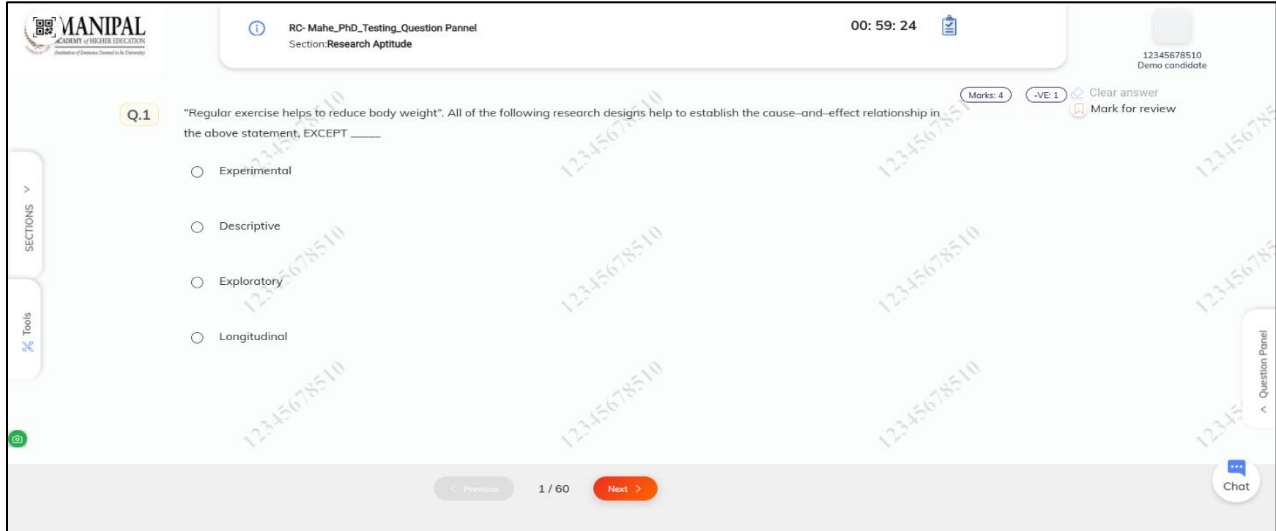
MANIPAL
ACADEMY of HIGHER EDUCATION
(Institution of Eminence Deemed to be University)

RC- Mahe_PhD_Testing_Question Pannel
Section:Research Aptitude

00: 59: 24

12345678510
Demo candidate

Marks: 4
-VE: 1
Clear answer
Mark for review

Q.1 "Regular exercise helps to reduce body weight". All of the following research designs help to establish the cause-and-effect relationship in the above statement, EXCEPT _____

Experimental

Descriptive

Exploratory

Longitudinal

SECTIONS
Tools
Question Panel

< Previous
1 / 60
Next >

Chat